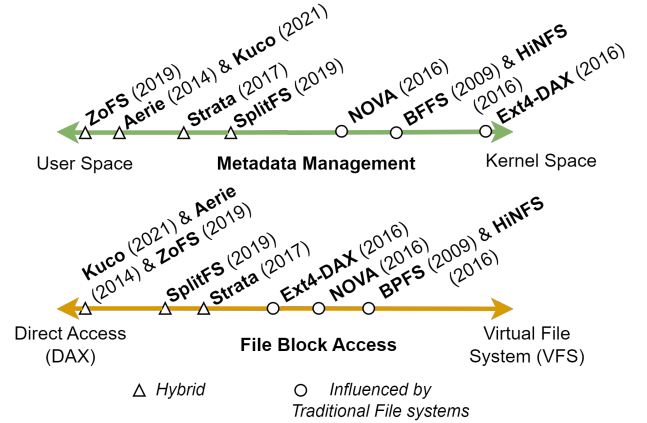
ZoFS (2019)
Aerie (2014) & Kuco (2021)
Strata (2017)
SplitFS (2019)
NOVA (2016)
BFFS (2009) & HiNFS (2016)
Ext4-DAX (2016)
User Space
Metadata Management
Kernel Space

Kuco (2021) & Aerie (2014) & ZoFS (2019)
SplitFS (2019)
Strata (2017)
Ext4-DAX (2016)
NOVA (2016)
BPFS (2009) & HiNFS (2016)
Direct Access (DAX)
File Block Access
Virtual File System (VFS)

Hybrid
Influenced by Traditional File systems